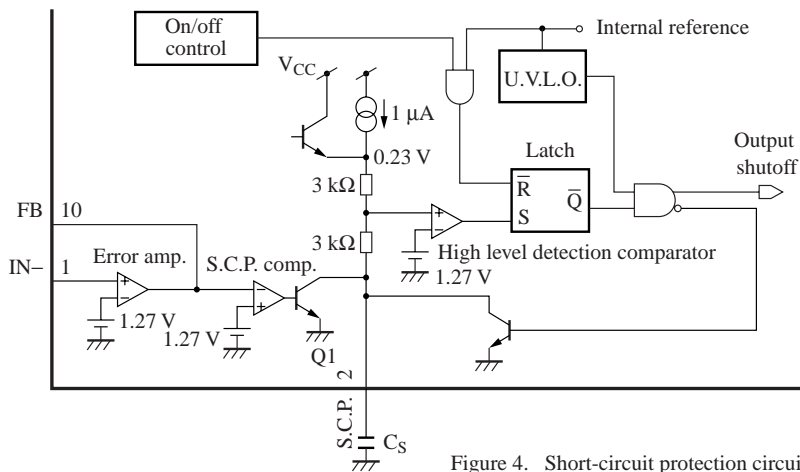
On/off control

Internal reference

$V_{CC}$

$1\ \mu A$

U.V.L.O.

0.23 V

Latch

Output shutoff

$3\ k\Omega$

$\overline{R}$

S

$\overline{Q}$

FB 10

$3\ k\Omega$

High level detection comparator

IN− 1

Error amp.

S.C.P. comp.

1.27 V

1.27 V

1.27 V

Q1

2

S.C.P.

$C_S$

Figure 4. Short-circuit protection circui